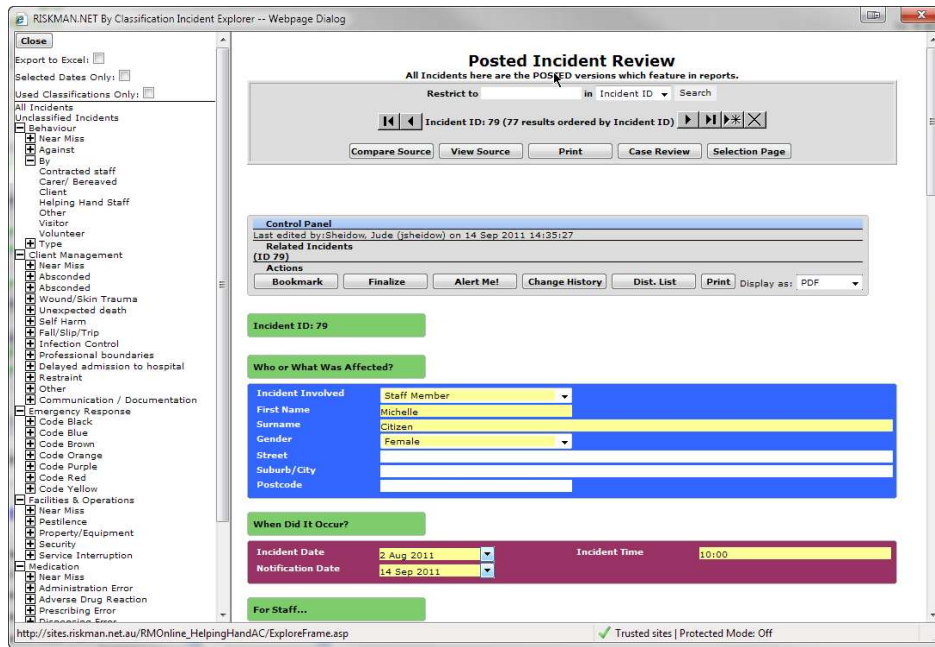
RISKMAN.NET By Classification Incident Explorer -- Webpage Dialog

Close
Export to Excel:
Selected Dates Only:
Used Classifications Only:
All Incidents
Unclassified Incidents
Behaviour
Near Miss
Against
By
Contracted staff
Carer/ Bereaved
Client
Helping Hand Staff
Other
Visitor
Volunteer
Type
Client Management
Near Miss
Absconded
Absconded
Wound/Skin Trauma
Unexpected death
Self Harm
Fall/Slip/Trip
Infection Control
Professional boundaries
Delayed admission to hospital
Restraint
Other
Communication / Documentation
Emergency Response
Code Black
Code Blue
Code Brown
Code Orange
Code Purple
Code Red
Code Yellow
Facilities & Operations
Near Miss
Pestilence
Property/Equipment
Security
Service Interruption
Medication
Near Miss
Administration Error
Adverse Drug Reaction
Prescribing Error
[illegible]

Posted Incident Review
All Incidents here are the POSTED versions which feature in reports.
Restrict to in Incident ID Search
Incident ID: 79 (77 results ordered by Incident ID)
Compare Source | View Source | Print | Case Review | Selection Page

Control Panel
Last edited by:Sheidow, Jude (jsheidow) on 14 Sep 2011 14:35:27
Related Incidents
(ID 79)
Actions
Bookmark | Finalize | Alert Me! | Change History | Dist. List | Print | Display as: PDF

Incident ID: 79

Who or What Was Affected?

| Incident Involved | Staff Member |
|---|---|
| First Name | Michelle |
| Surname | Citizen |
| Gender | Female |
| Street | |
| Suburb/City | |
| Postcode | |

When Did It Occur?

| Incident Date | 2 Aug 2011 | Incident Time | 10:00 |
|---|---|---|---|
| Notification Date | 14 Sep 2011 | | |

For Staff...

http://sites.riskman.net.au/RMOnline_HelpingHandAC/ExploreFrame.asp
Trusted sites | Protected Mode: Off